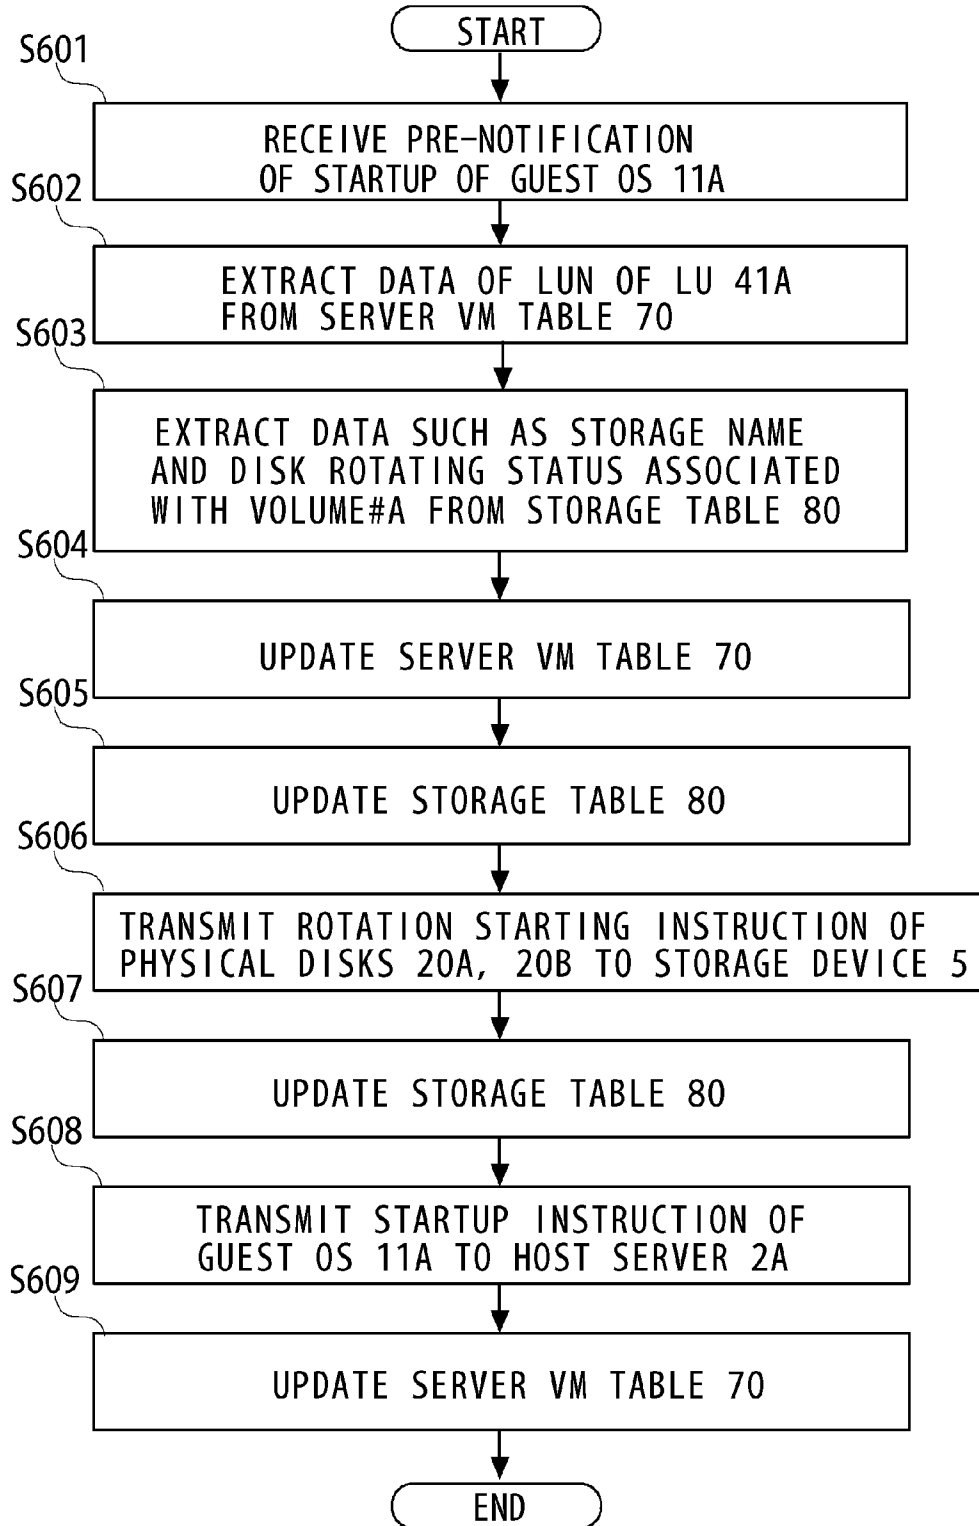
START

S601

RECEIVE PRE-NOTIFICATION OF STARTUP OF GUEST OS 11A

S602

EXTRACT DATA OF LUN OF LU 41A FROM SERVER VM TABLE 70

S603

EXTRACT DATA SUCH AS STORAGE NAME AND DISK ROTATING STATUS ASSOCIATED WITH VOLUME#A FROM STORAGE TABLE 80

S604

UPDATE SERVER VM TABLE 70

S605

UPDATE STORAGE TABLE 80

S606

TRANSMIT ROTATION STARTING INSTRUCTION OF PHYSICAL DISKS 20A, 20B TO STORAGE DEVICE 5

S607

UPDATE STORAGE TABLE 80

S608

TRANSMIT STARTUP INSTRUCTION OF GUEST OS 11A TO HOST SERVER 2A

S609

UPDATE SERVER VM TABLE 70

END